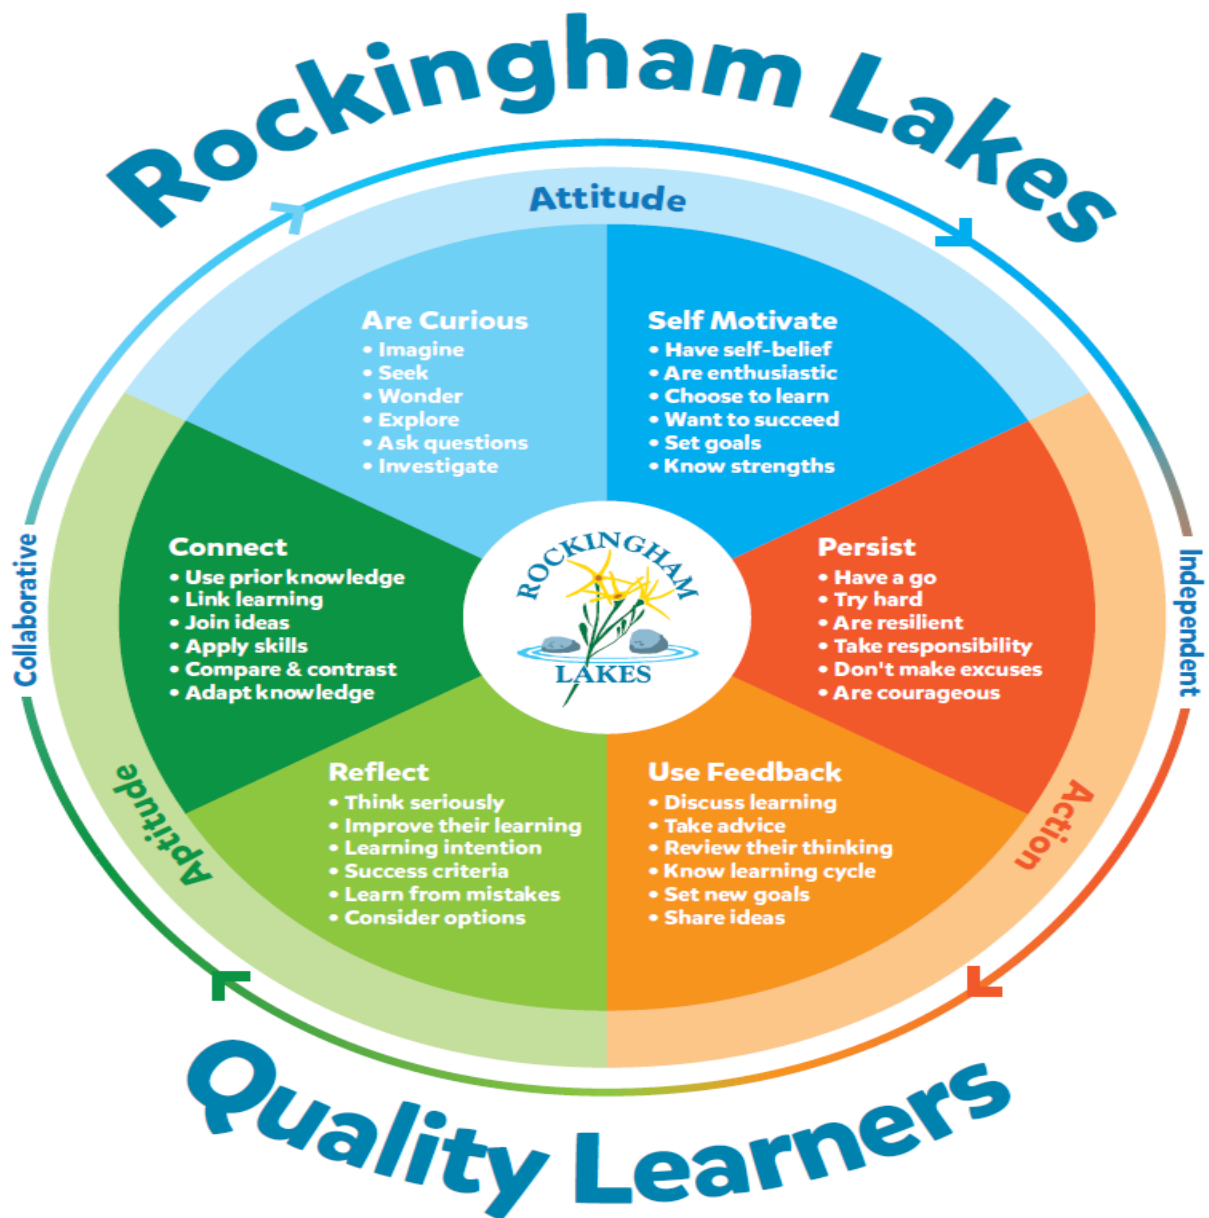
Rockingham Lakes

Attitude

Are Curious
• Imagine
• Seek
• Wonder
• Explore
• Ask questions
• Investigate

Self Motivate
• Have self-belief
• Are enthusiastic
• Choose to learn
• Want to succeed
• Set goals
• Know strengths

Connect
• Use prior knowledge
• Link learning
• Join ideas
• Apply skills
• Compare & contrast
• Adapt knowledge

ROCKINGHAM LAKES

Persist
• Have a go
• Try hard
• Are resilient
• Take responsibility
• Don't make excuses
• Are courageous

Reflect
• Think seriously
• Improve their learning
• Learning intention
• Success criteria
• Learn from mistakes
• Consider options

Use Feedback
• Discuss learning
• Take advice
• Review their thinking
• Know learning cycle
• Set new goals
• Share ideas

Collaborative

Independent

Aptitude

Action

Quality Learners